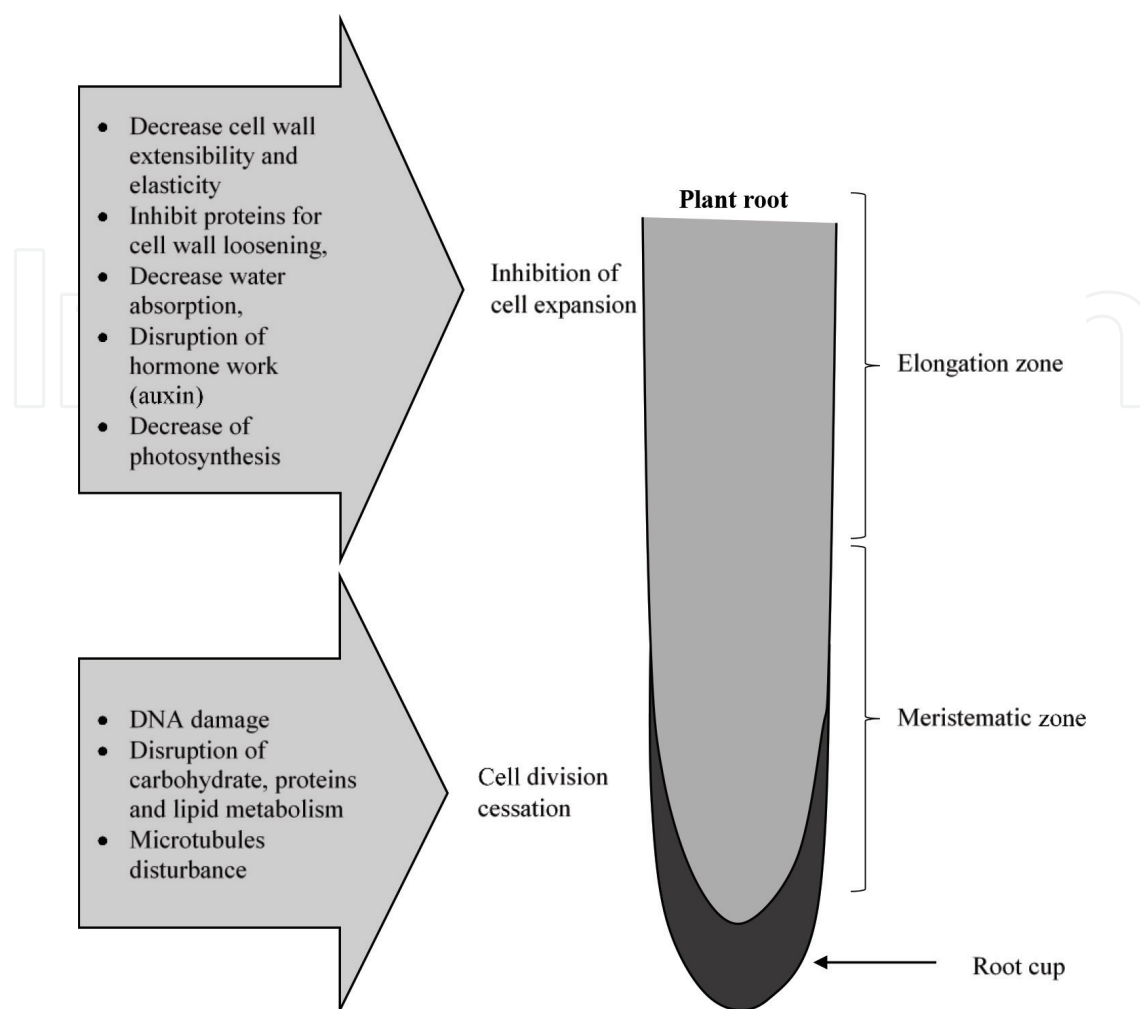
- Decrease cell wall extensibility and elasticity
- Inhibit proteins for cell wall loosening,
- Decrease water absorption,
- Disruption of hormone work (auxin)
- Decrease of photosynthesis

Inhibition of cell expansion

Plant root

Elongation zone

- DNA damage
- Disruption of carbohydrate, proteins and lipid metabolism
- Microtubules disturbance

Cell division cessation

Meristematic zone

Root cup